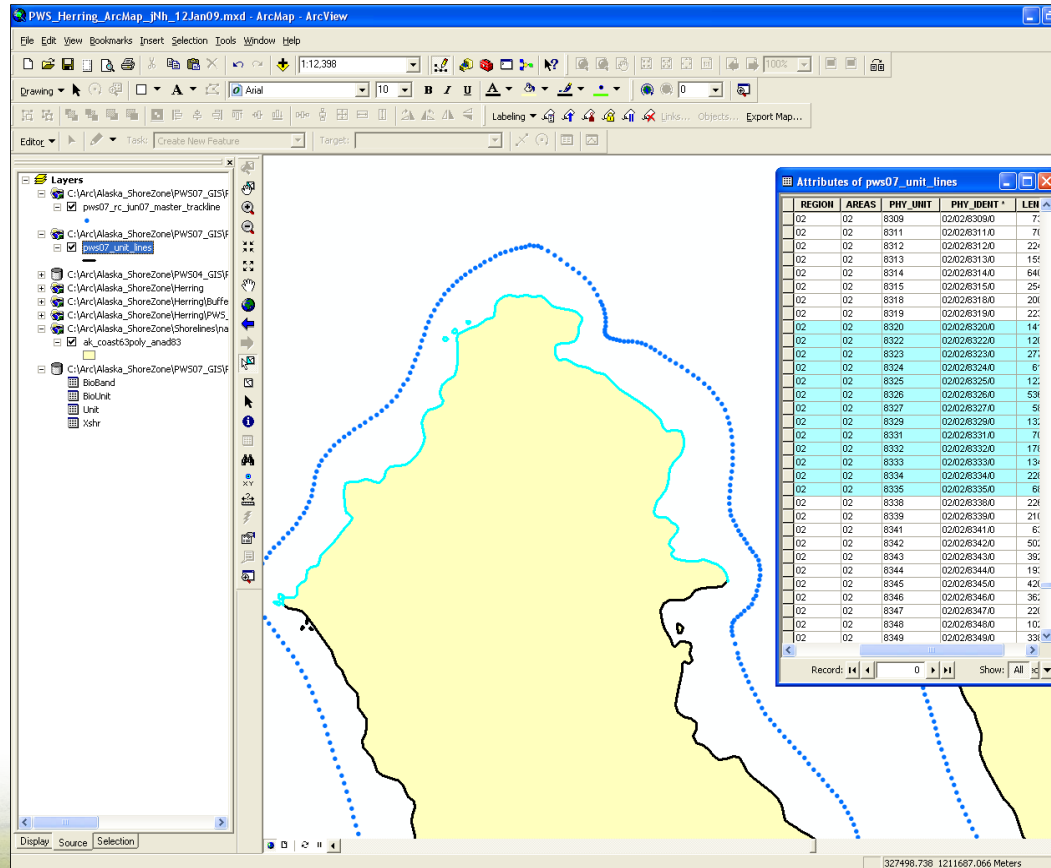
PWS_Herring_ArcMap_jNh_12Jan09.mxd - ArcMap - ArcView

File Edit View Bookmarks Insert Selection Tools Window Help

1:12,398

100%

Drawing

Arial

10

B I U

0

Labeling

Links... Objects...

Export Map...

Editor

Task: Create New Feature

Target:

Layers

C:\Arc\Alaska_ShoreZone\PWS07_GIS\F

pws07_rc_jun07_master_trackline

C:\Arc\Alaska_ShoreZone\PWS07_GIS\F

pws07_unit_lines

C:\Arc\Alaska_ShoreZone\PWS04_GIS\F

C:\Arc\Alaska_ShoreZone\Herring

C:\Arc\Alaska_ShoreZone\Herring\Buffe

C:\Arc\Alaska_ShoreZone\Herring\PWS_

C:\Arc\Alaska_ShoreZone\Shorelines\na

ak_coast63poly_anad83

C:\Arc\Alaska_ShoreZone\PWS07_GIS\F

BioBand

BioUnit

Unit

Xshr

Display Source Selection

Attributes of pws07_unit_lines

| REGION | AREAS | PHY_UNIT | PHY_IDENT * | LEN |
|---|---|---|---|---|
| 02 | 02 | 8309 | 02/02/8309/0 | 7 |
| 02 | 02 | 8311 | 02/02/8311/0 | 7 |
| 02 | 02 | 8312 | 02/02/8312/0 | 22 |
| 02 | 02 | 8313 | 02/02/8313/0 | 15 |
| 02 | 02 | 8314 | 02/02/8314/0 | 64 |
| 02 | 02 | 8315 | 02/02/8315/0 | 25 |
| 02 | 02 | 8318 | 02/02/8318/0 | 20 |
| 02 | 02 | 8319 | 02/02/8319/0 | 22 |
| 02 | 02 | 8320 | 02/02/8320/0 | 14 |
| 02 | 02 | 8322 | 02/02/8322/0 | 12 |
| 02 | 02 | 8323 | 02/02/8323/0 | 27 |
| 02 | 02 | 8324 | 02/02/8324/0 | 6 |
| 02 | 02 | 8325 | 02/02/8325/0 | 12 |
| 02 | 02 | 8326 | 02/02/8326/0 | 53 |
| 02 | 02 | 8327 | 02/02/8327/0 | 5 |
| 02 | 02 | 8329 | 02/02/8329/0 | 13 |
| 02 | 02 | 8331 | 02/02/8331/0 | 7 |
| 02 | 02 | 8332 | 02/02/8332/0 | 17 |
| 02 | 02 | 8333 | 02/02/8333/0 | 13 |
| 02 | 02 | 8334 | 02/02/8334/0 | 22 |
| 02 | 02 | 8335 | 02/02/8335/0 | 6 |
| 02 | 02 | 8338 | 02/02/8338/0 | 22 |
| 02 | 02 | 8339 | 02/02/8339/0 | 21 |
| 02 | 02 | 8341 | 02/02/8341/0 | 6 |
| 02 | 02 | 8342 | 02/02/8342/0 | 50 |
| 02 | 02 | 8343 | 02/02/8343/0 | 39 |
| 02 | 02 | 8344 | 02/02/8344/0 | 19 |
| 02 | 02 | 8345 | 02/02/8345/0 | 42 |
| 02 | 02 | 8346 | 02/02/8346/0 | 36 |
| 02 | 02 | 8347 | 02/02/8347/0 | 22 |
| 02 | 02 | 8348 | 02/02/8348/0 | 10 |
| 02 | 02 | 8349 | 02/02/8349/0 | 33 |

Record: 0 Show: All

327498.738 1211687.066 Meters